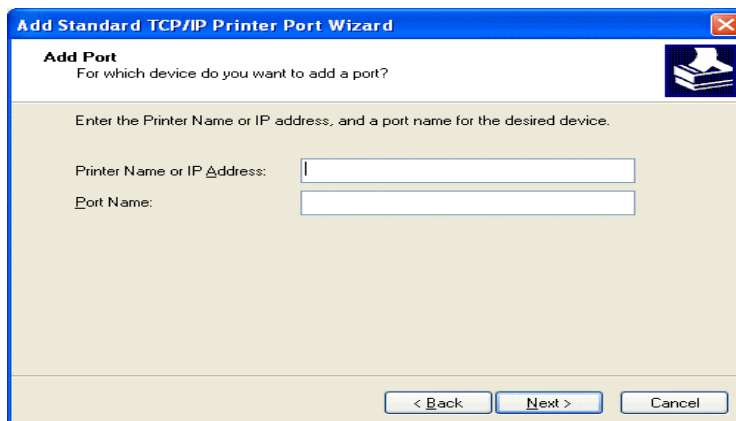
Add Standard TCP/IP Printer Port Wizard

Add Port
For which device do you want to add a port?

Enter the Printer Name or IP address, and a port name for the desired device.

Printer Name or IP Address:

Port Name:

< Back
Next >
Cancel